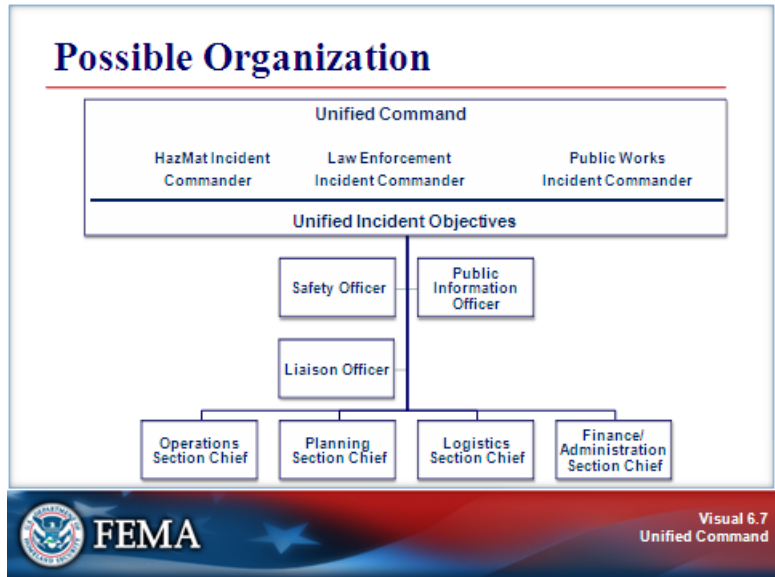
Possible Organization

Unified Command

HazMat Incident Commander

Law Enforcement Incident Commander

Public Works Incident Commander

Unified Incident Objectives

Safety Officer

Public Information Officer

Liaison Officer

Operations Section Chief

Planning Section Chief

Logistics Section Chief

Finance/ Administration Section Chief

FEMA

Visual 6.7
Unified Command